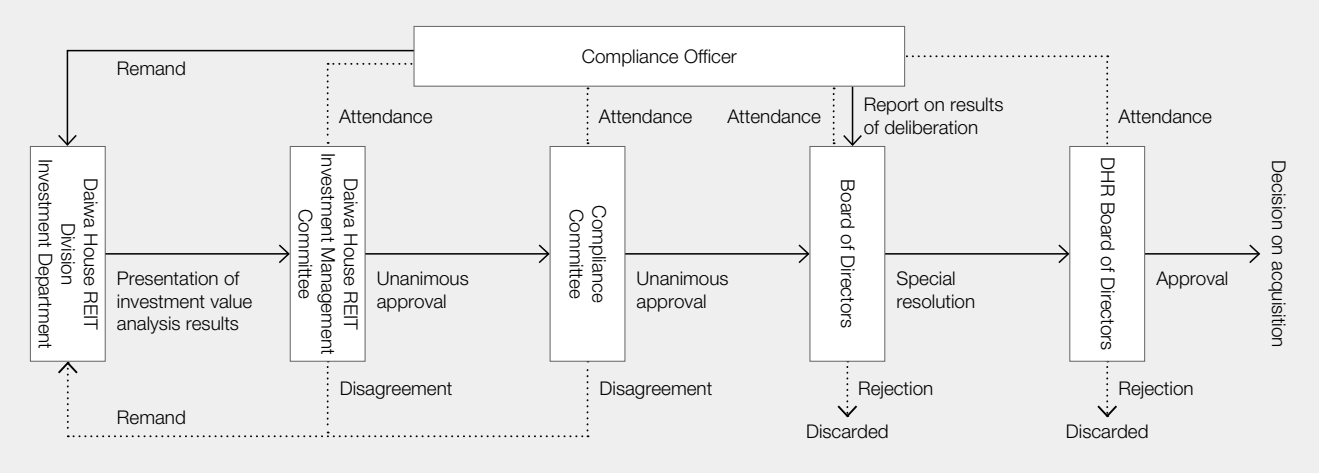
Compliance Officer

Remand

Attendance

Attendance

Attendance

Report on results of deliberation

Attendance

Daiwa House REIT Division Investment Department

Presentation of investment value analysis results

Daiwa House REIT Investment Management Committee

Unanimous approval

Compliance Committee

Unanimous approval

Board of Directors

Special resolution

DHR Board of Directors

Approval

Decision on acquisition

Disagreement

Disagreement

Remand

Rejection

Discarded

Rejection

Discarded